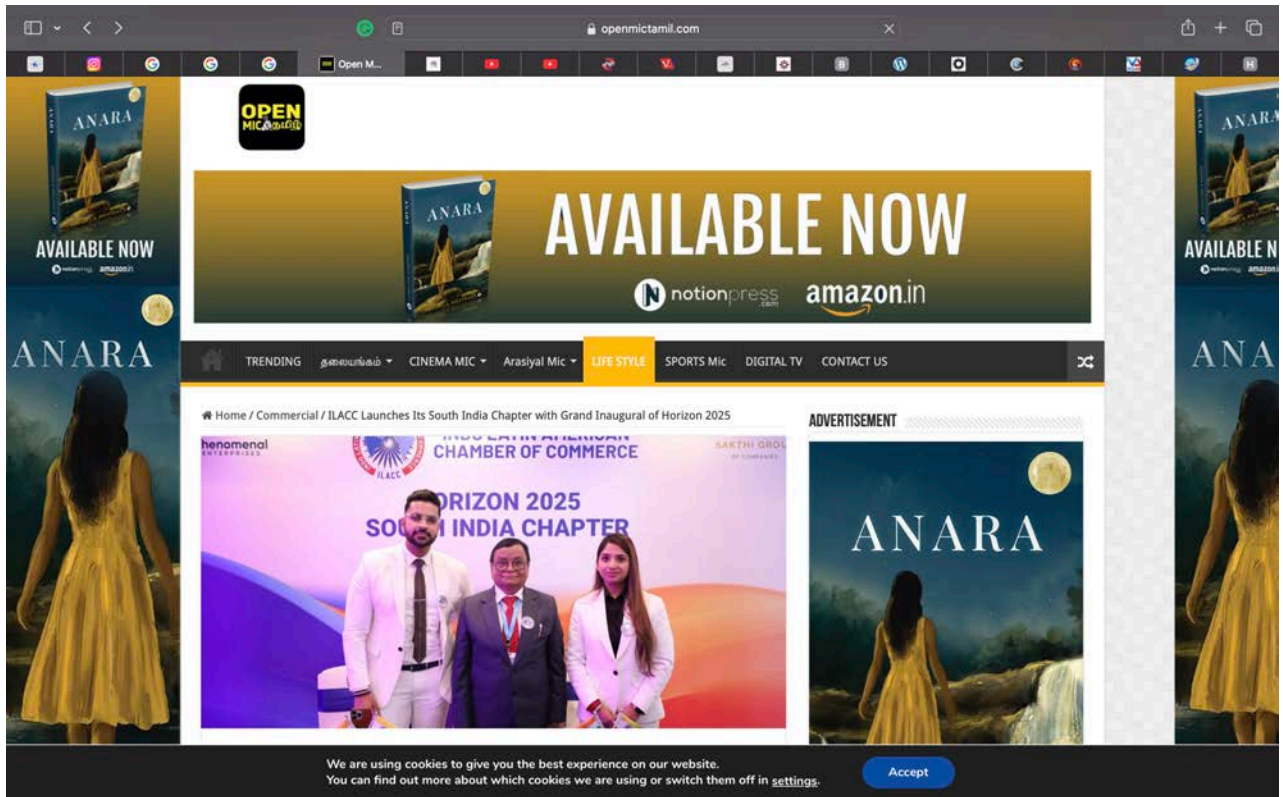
openmictamil.com

Open M...

ANARA

AVAILABLE NOW

notionpress amazon.in

ANARA

OPEN MIC தமிழ்

ANARA

AVAILABLE NOW

notionpress.com amazon.in

TRENDING தலையங்கம் CINEMA MIC Arasiyal Mic LIFE STYLE SPORTS Mic DIGITAL TV CONTACT US

Home / Commercial / ILACC Launches Its South India Chapter with Grand Inaugural of Horizon 2025

henomenal ENTERPRISES

ILACC

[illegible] CHAMBER OF COMMERCE

SAKTHI GROU

ORIZON 2025

SO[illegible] INDIA CHAPTER

ADVERTISEMENT

ANARA

ANARA

AVAILABLE N

amazon.in

ANARA

We are using cookies to give you the best experience on our website.
You can find out more about which cookies we are using or switch them off in settings.

Accept